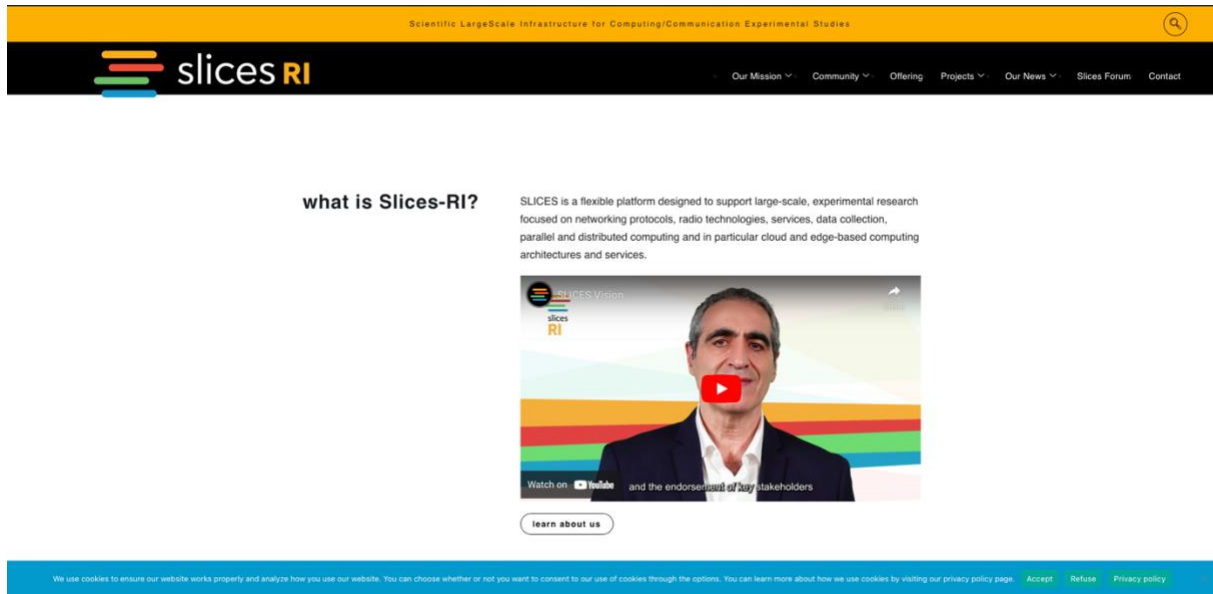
Scientific LargeScale Infrastructure for Computing/Communication Experimental Studies

slices RI

Our Mission Community Offering Projects Our News Slices Forum Contact

what is Slices-RI?

SLICES is a flexible platform designed to support large-scale, experimental research focused on networking protocols, radio technologies, services, data collection, parallel and distributed computing and in particular cloud and edge-based computing architectures and services.

SLICES Vision

slices RI

Watch on YouTube

and the endorsement of key stakeholders

learn about us

We use cookies to ensure our website works properly and analyze how you use our website. You can choose whether or not you want to consent to our use of cookies through the options. You can learn more about how we use cookies by visiting our privacy policy page. Accept Refuse Privacy policy